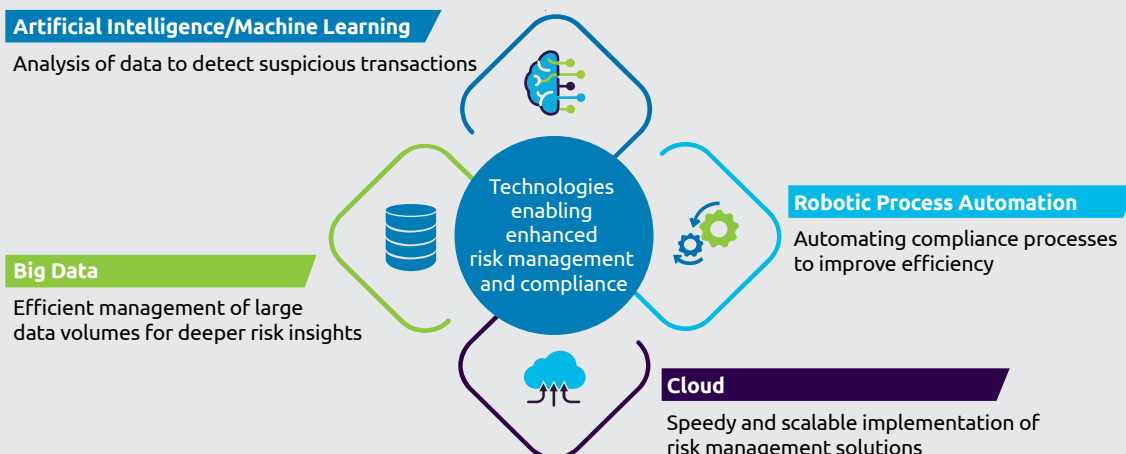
Artificial Intelligence/Machine Learning

Analysis of data to detect suspicious transactions

Technologies enabling enhanced risk management and compliance

Robotic Process Automation

Automating compliance processes to improve efficiency

Big Data

Efficient management of large data volumes for deeper risk insights

Cloud

Speedy and scalable implementation of risk management solutions